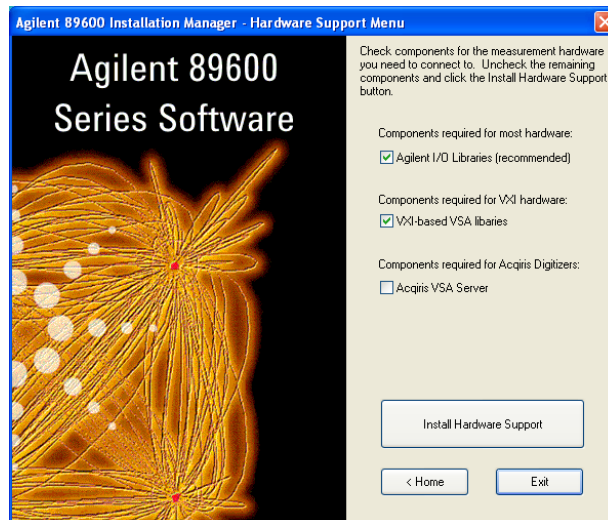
Agilent 89600 Installation Manager - Hardware Support Menu

Agilent 89600 Series Software

Check components for the measurement hardware you need to connect to. Uncheck the remaining components and click the Install Hardware Support button.

Components required for most hardware:

Agilent I/O Libraries (recommended)

Components required for VXI hardware:

VXI-based VSA libaries

Components required for Acqiris Digitizers:

Acqiris VSA Server

Install Hardware Support

< Home

Exit